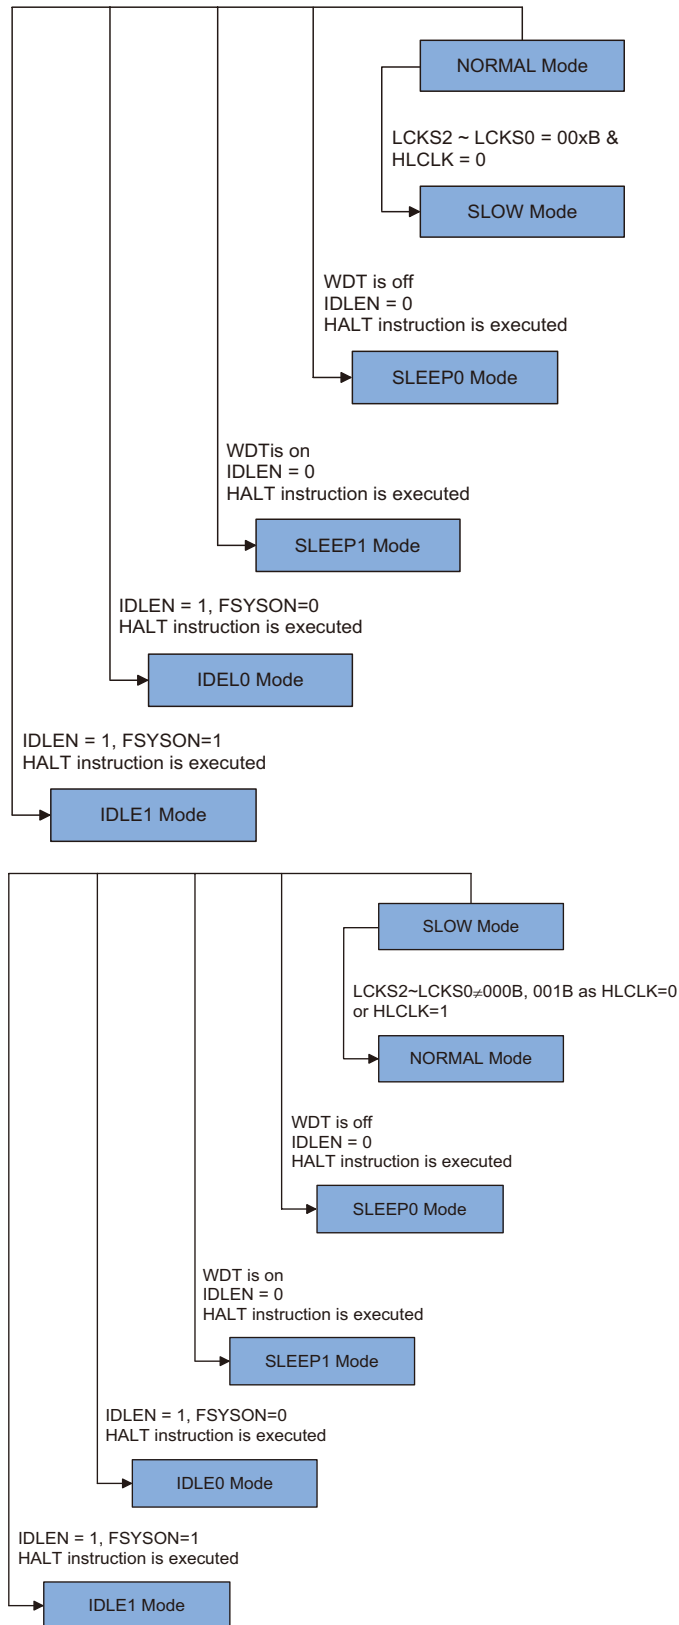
NORMAL Mode

LCKS2 ~ LCKS0 = 00xB &
HLCLK = 0

SLOW Mode

WDT is off
IDLEN = 0
HALT instruction is executed

SLEEP0 Mode

WDTis on
IDLEN = 0
HALT instruction is executed

SLEEP1 Mode

IDLEN = 1, FSYSON=0
HALT instruction is executed

IDEL0 Mode

IDLEN = 1, FSYSON=1
HALT instruction is executed

IDLE1 Mode

SLOW Mode

LCKS2~LCKS0≠000B, 001B as HLCLK=0
or HLCLK=1

NORMAL Mode

WDT is off
IDLEN = 0
HALT instruction is executed

SLEEP0 Mode

WDT is on
IDLEN = 0
HALT instruction is executed

SLEEP1 Mode

IDLEN = 1, FSYSON=0
HALT instruction is executed

IDLE0 Mode

IDLEN = 1, FSYSON=1
HALT instruction is executed

IDLE1 Mode